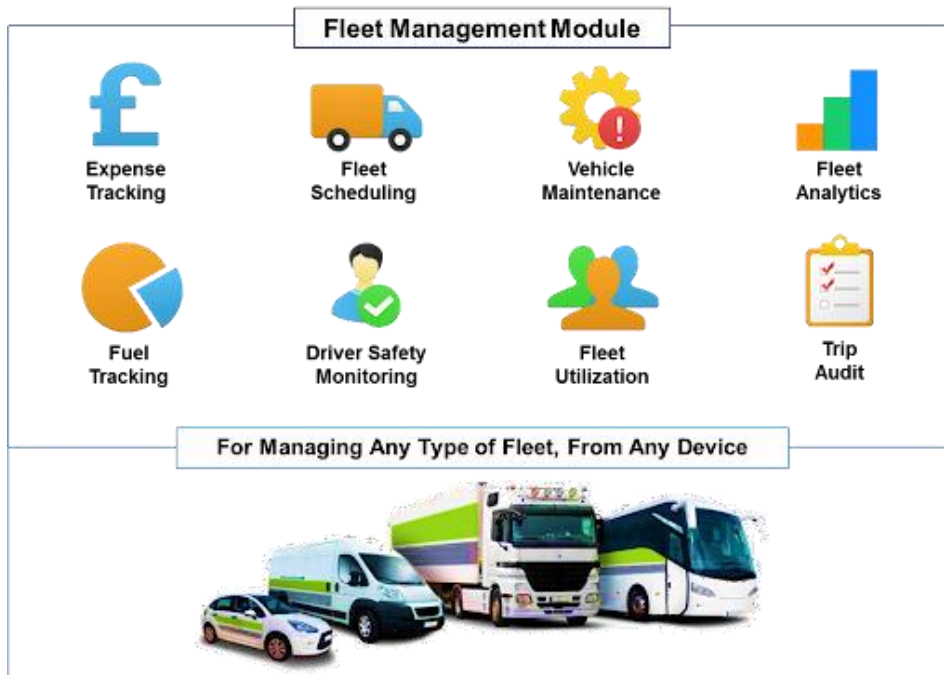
Fleet Management Module

£

Expense Tracking

Fleet Scheduling

Vehicle Maintenance

Fleet Analytics

Fuel Tracking

Driver Safety Monitoring

Fleet Utilization

Trip Audit

For Managing Any Type of Fleet, From Any Device